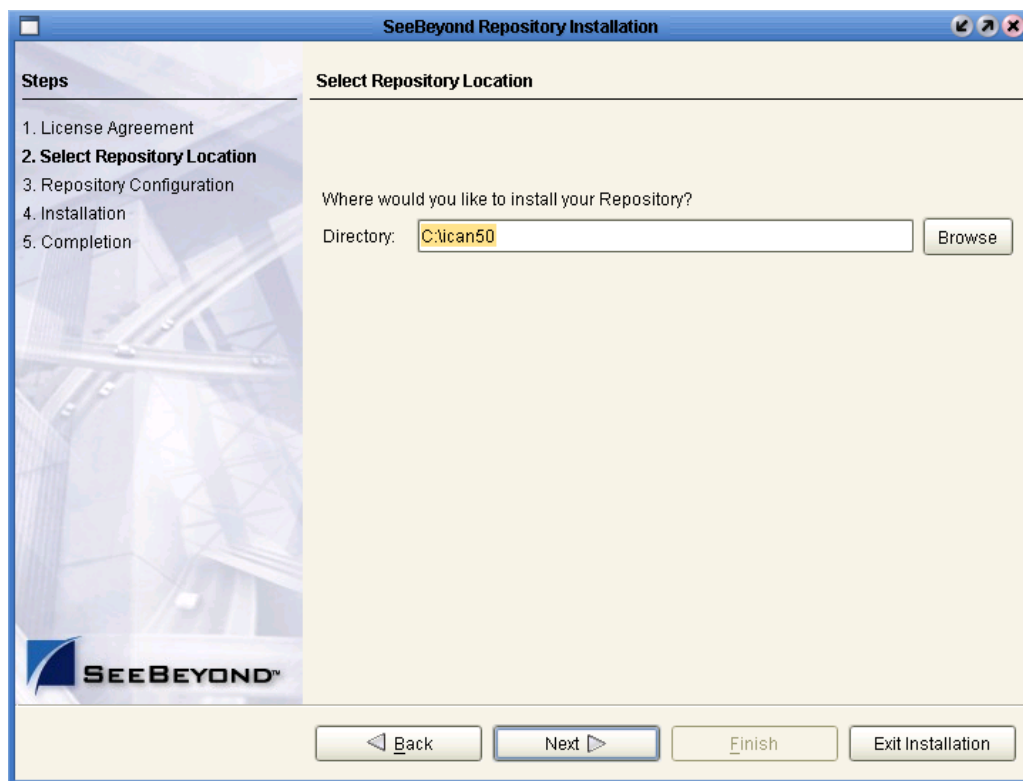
SeeBeyond Repository Installation

Steps

1. License Agreement
2. Select Repository Location
3. Repository Configuration
4. Installation
5. Completion

SEEBEYOND™

Select Repository Location

Where would you like to install your Repository?

Directory: C:\ican50 Browse

◁ Back Next ▷ Finish Exit Installation